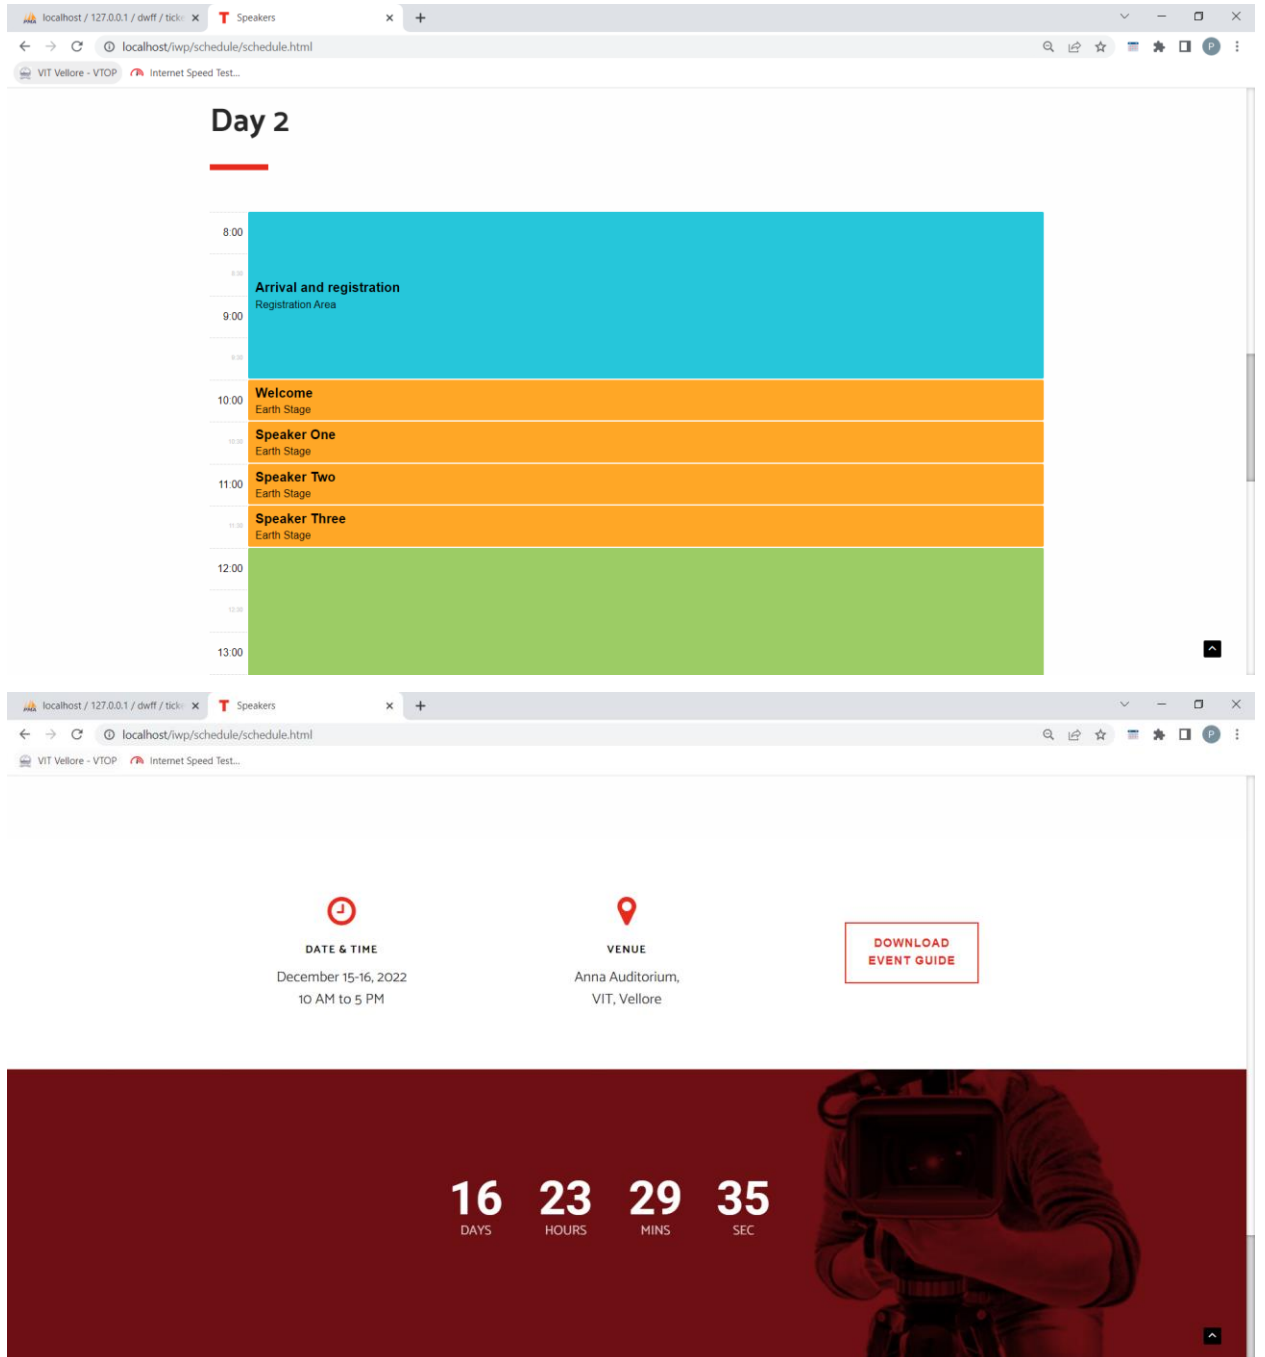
localhost / 127.0.0.1 / dwff / tick ×
Speakers ×
+
localhost/iwp/schedule/schedule.html
VIT Vellore - VTOP
Internet Speed Test...

Day 2

8:00
8:30
9:00
9:30
10:00
10:30
11:00
11:30
12:00
12:30
13:00

Arrival and registration
Registration Area

Welcome
Earth Stage

Speaker One
Earth Stage

Speaker Two
Earth Stage

Speaker Three
Earth Stage

localhost / 127.0.0.1 / dwff / tick ×
Speakers ×
+
localhost/iwp/schedule/schedule.html
VIT Vellore - VTOP
Internet Speed Test...

DATE & TIME
December 15-16, 2022
10 AM to 5 PM

VENUE
Anna Auditorium,
VIT, Vellore

DOWNLOAD EVENT GUIDE

16
DAYS
23
HOURS
29
MINS
35
SEC